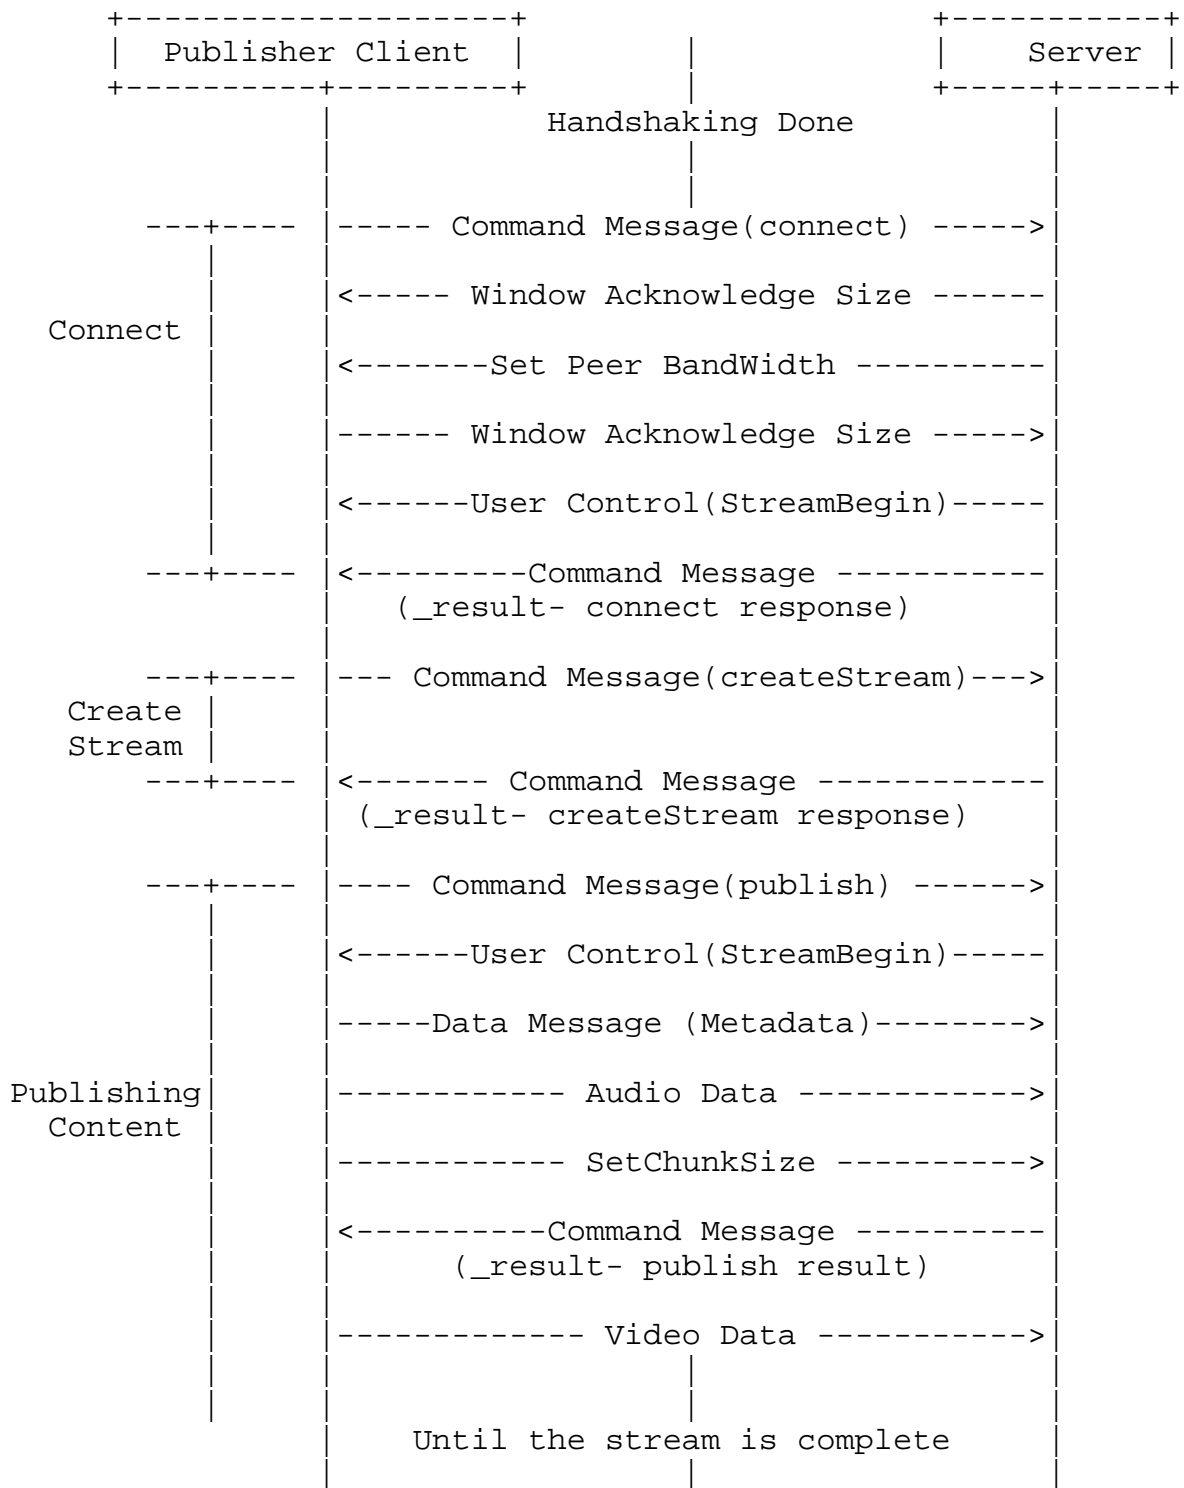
Publisher Client

Server

Handshaking Done

Connect

Command Message(connect)

Window Acknowledge Size

Set Peer BandWidth

Window Acknowledge Size

User Control(StreamBegin)

Command Message (_result- connect response)

Create Stream

Command Message(createStream)

Command Message (_result- createStream response)

Publishing Content

Command Message(publish)

User Control(StreamBegin)

Data Message (Metadata)

Audio Data

SetChunkSize

Command Message (_result- publish result)

Video Data

Until the stream is complete